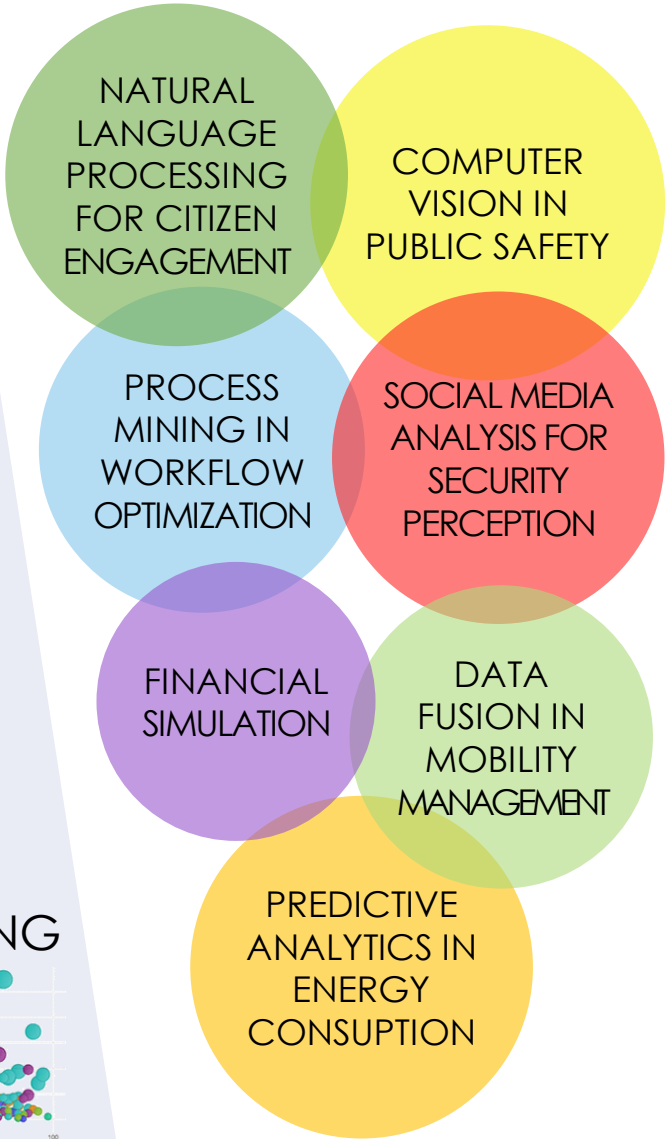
NATURAL LANGUAGE PROCESSING FOR CITIZEN ENGAGEMENT

COMPUTER VISION IN PUBLIC SAFETY

PROCESS MINING IN WORKFLOW OPTIMIZATION

SOCIAL MEDIA ANALYSIS FOR SECURITY PERCEPTION

FINANCIAL SIMULATION

DATA FUSION IN MOBILITY MANAGEMENT

NG

PREDICTIVE ANALYTICS IN ENERGY CONSUPTION

100